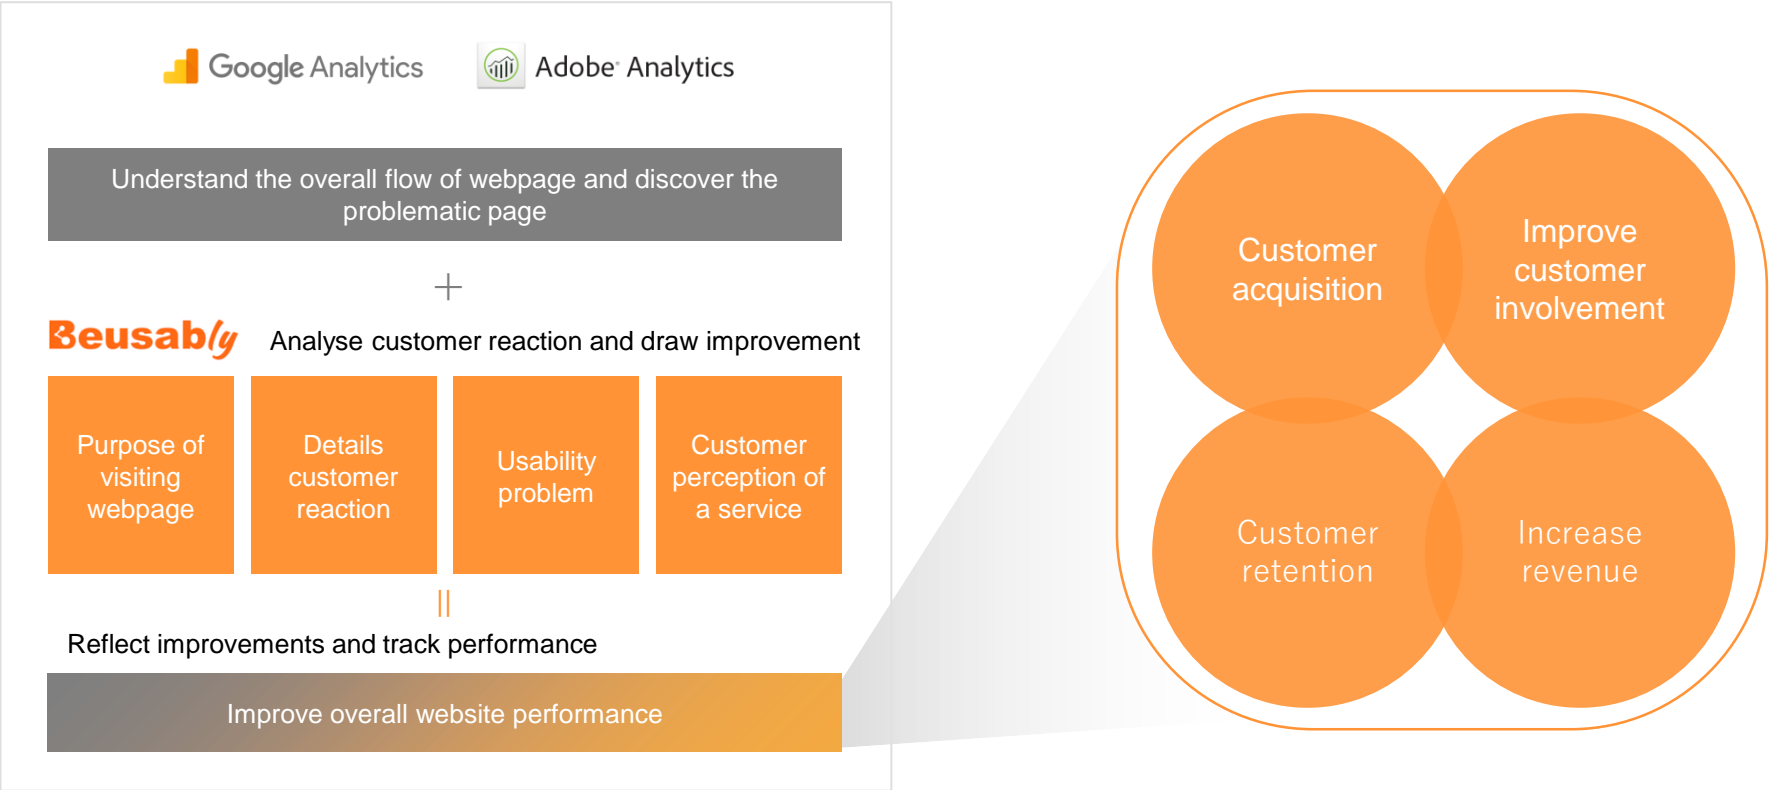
Google Analytics

Adobe Analytics

Understand the overall flow of webpage and discover the problematic page

+

Beusably

Analyse customer reaction and draw improvement

Purpose of visiting webpage

Details customer reaction

Usability problem

Customer perception of a service

||

Reflect improvements and track performance

Improve overall website performance

Customer acquisition

Improve customer involvement

Customer retention

Increase revenue